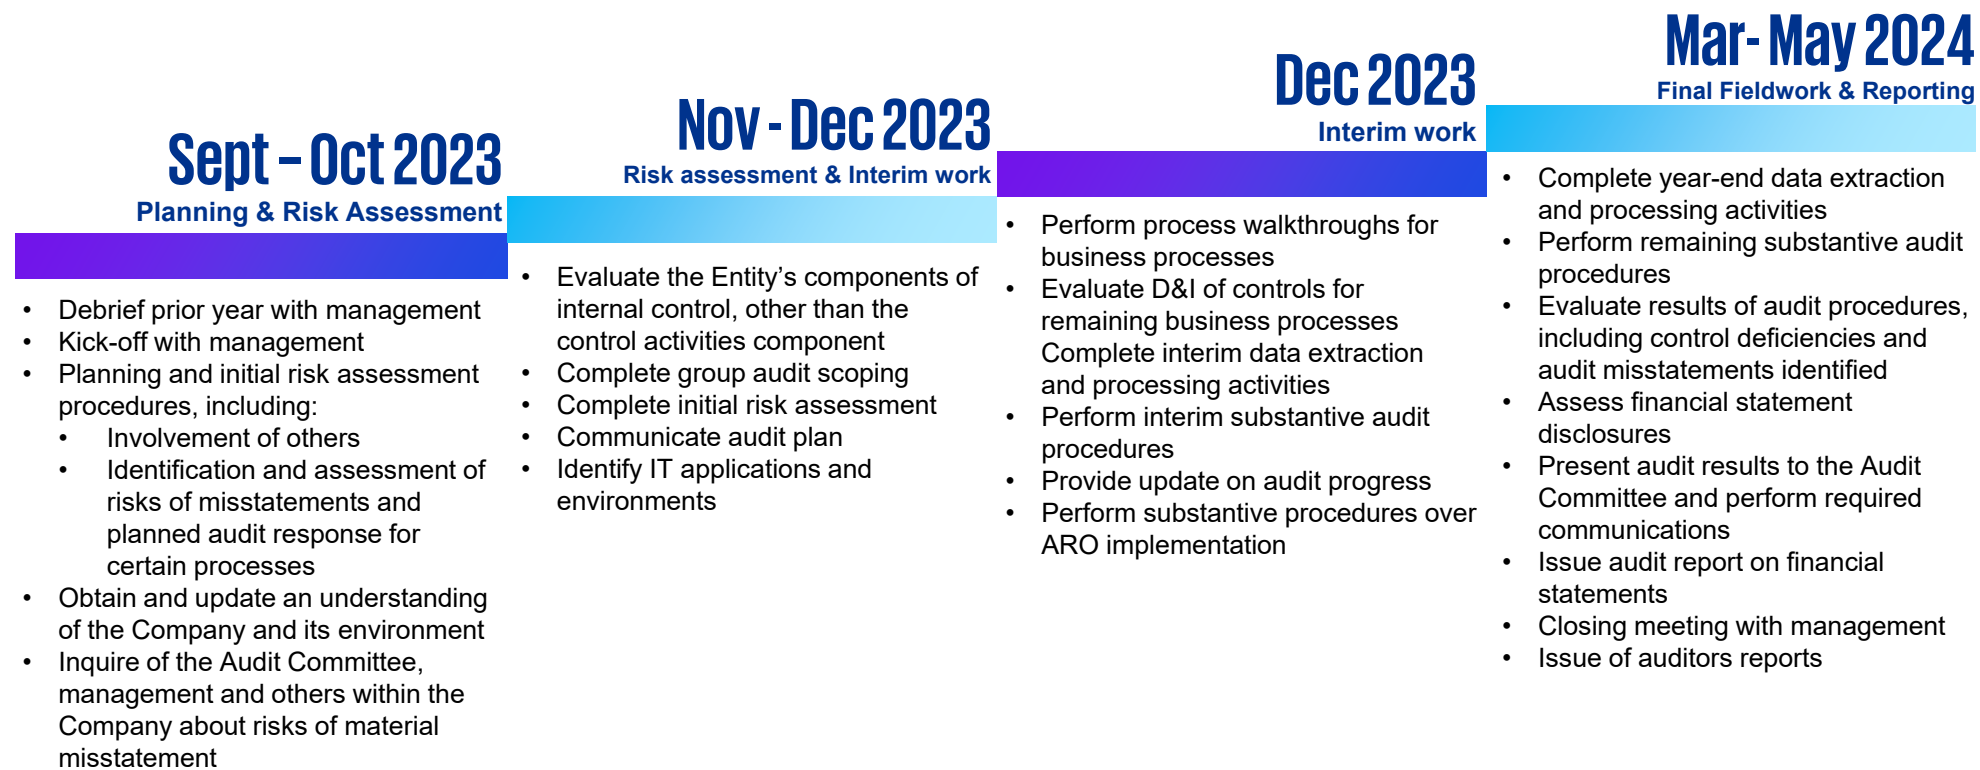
Sept – Oct 2023
Planning & Risk Assessment

- Debrief prior year with management
- Kick-off with management
- Planning and initial risk assessment procedures, including:
  - Involvement of others
  - Identification and assessment of risks of misstatements and planned audit response for certain processes
- Obtain and update an understanding of the Company and its environment
- Inquire of the Audit Committee, management and others within the Company about risks of material misstatement

Nov - Dec 2023
Risk assessment & Interim work

- Evaluate the Entity’s components of internal control, other than the control activities component
- Complete group audit scoping
- Complete initial risk assessment
- Communicate audit plan
- Identify IT applications and environments

Dec 2023
Interim work

- Perform process walkthroughs for business processes
- Evaluate D&I of controls for remaining business processes Complete interim data extraction and processing activities
- Perform interim substantive audit procedures
- Provide update on audit progress
- Perform substantive procedures over ARO implementation

Mar- May 2024
Final Fieldwork & Reporting

- Complete year-end data extraction and processing activities
- Perform remaining substantive audit procedures
- Evaluate results of audit procedures, including control deficiencies and audit misstatements identified
- Assess financial statement disclosures
- Present audit results to the Audit Committee and perform required communications
- Issue audit report on financial statements
- Closing meeting with management
- Issue of auditors reports